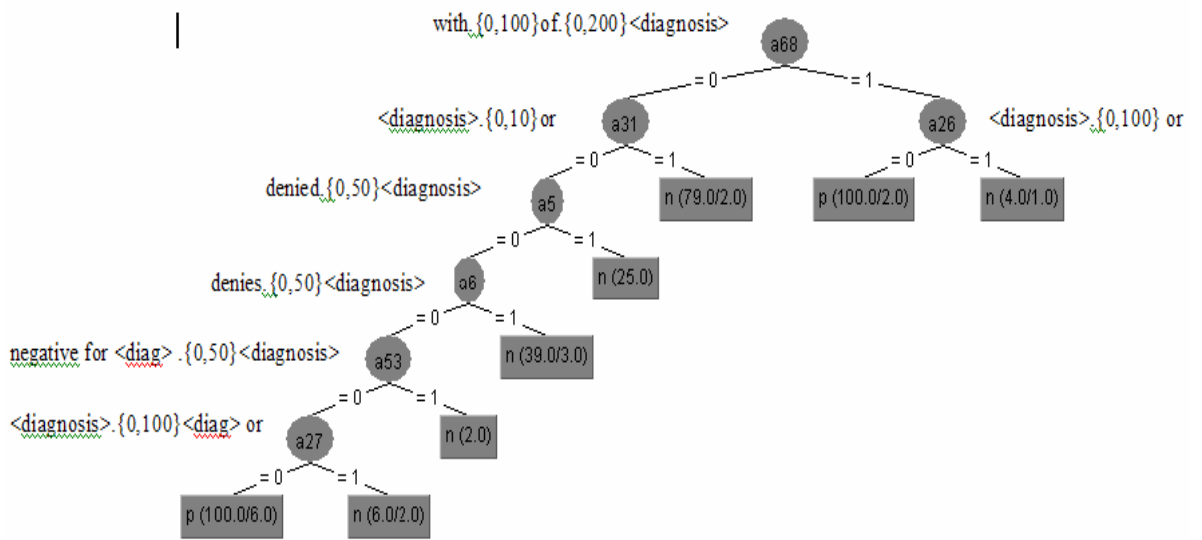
with.{0,100}of.{0,200}<diagnosis>

a68

= 0

= 1

<diagnosis>.{0,10} or

a31

a26

<diagnosis>.{0,100} or

= 0

= 1

= 0

= 1

denied.{0,50}<diagnosis>

a5

n (79.0/2.0)

p (100.0/2.0)

n (4.0/1.0)

= 0

= 1

denies.{0,50}<diagnosis>

a6

n (25.0)

= 0

= 1

negative for <diag> .{0,50}<diagnosis>

a53

n (39.0/3.0)

= 0

= 1

<diagnosis>.{0,100}<diag> or

a27

n (2.0)

= 0

= 1

p (100.0/6.0)

n (6.0/2.0)